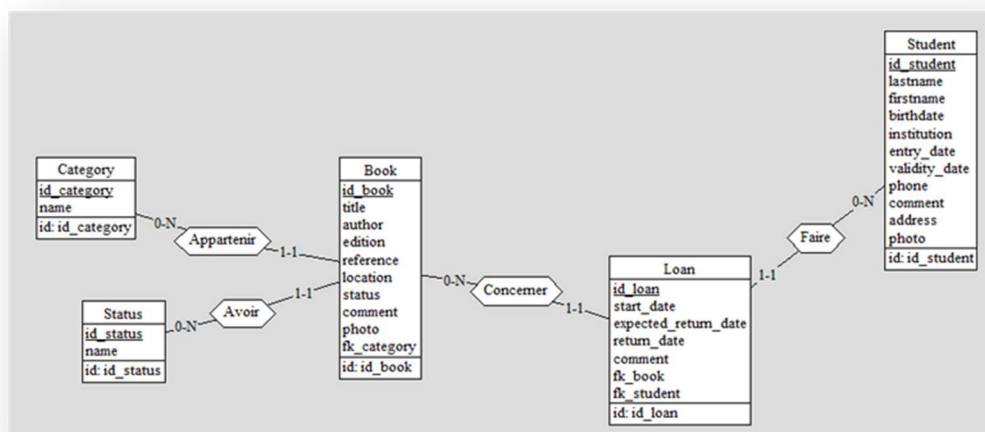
Category
id_category
name
id: id_category

0-N

Appartenir

1-1

Status
id_status
name
id: id_status

0-N

Avoir

1-1

Book
id_book
title
author
edition
reference
location
status
comment
photo
fk_category
id: id_book

0-N

Concerner

1-1

Loan
id_loan
start_date
expected_return_date
return_date
comment
fk_book
fk_student
id: id_loan

1-1

Faire

0-N

Student
id_student
lastname
firstname
birthdate
institution
entry_date
validity_date
phone
comment
address
photo
id: id_student